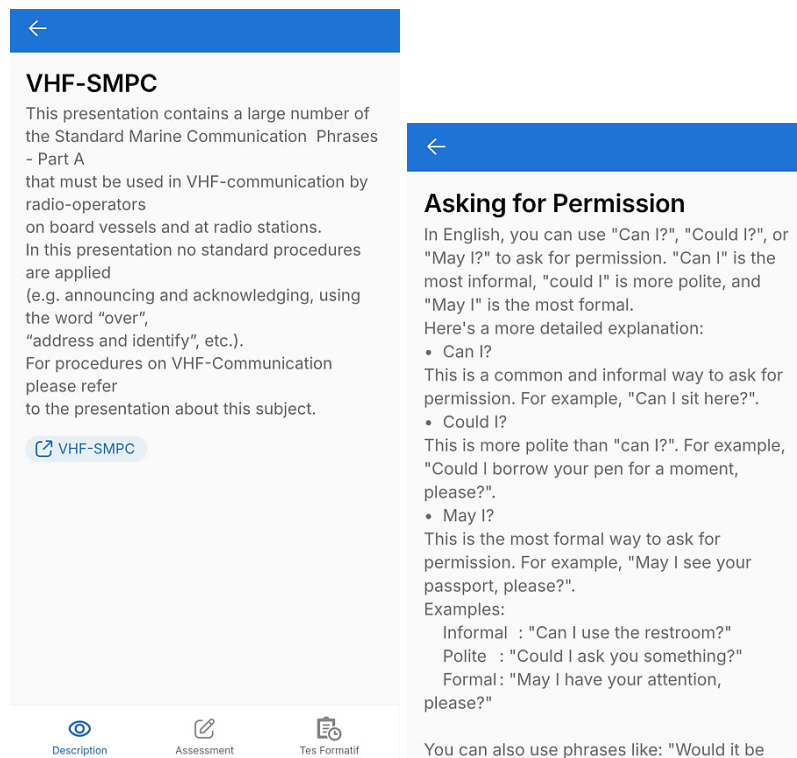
VHF-SMPC

This presentation contains a large number of the Standard Marine Communication Phrases - Part A
that must be used in VHF-communication by radio-operators
on board vessels and at radio stations.
In this presentation no standard procedures are applied
(e.g. announcing and acknowledging, using the word “over”,
“address and identify”, etc.).
For procedures on VHF-Communication please refer
to the presentation about this subject.

VHF-SMPC

Description Assessment Tes Formatif

Asking for Permission

In English, you can use "Can I?", "Could I?", or "May I?" to ask for permission. "Can I" is the most informal, "could I" is more polite, and "May I" is the most formal.
Here's a more detailed explanation:
• Can I?
This is a common and informal way to ask for permission. For example, "Can I sit here?".
• Could I?
This is more polite than "can I?". For example, "Could I borrow your pen for a moment, please?".
• May I?
This is the most formal way to ask for permission. For example, "May I see your passport, please?".
Examples:
Informal : "Can I use the restroom?"
Polite : "Could I ask you something?"
Formal : "May I have your attention, please?"

You can also use phrases like: "Would it be